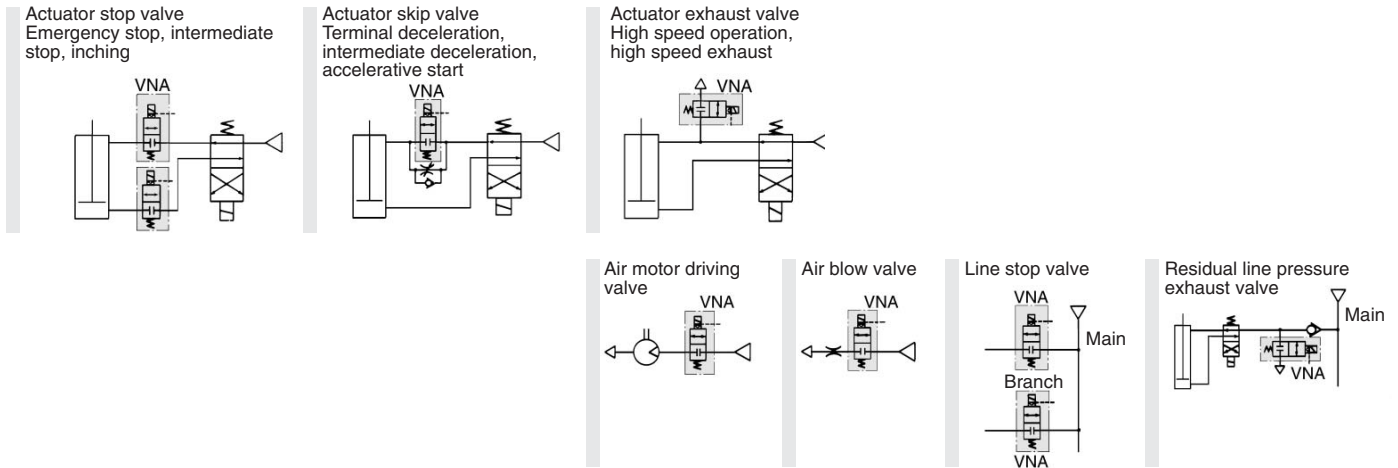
Actuator stop valve
Emergency stop, intermediate stop, inching

VNA

Actuator skip valve
Terminal deceleration, intermediate deceleration, accelerative start

VNA

Actuator exhaust valve
High speed operation, high speed exhaust

VNA

Air motor driving valve

VNA

Air blow valve

VNA

Line stop valve

VNA

Main

Branch

VNA

Residual line pressure exhaust valve

Main

VNA